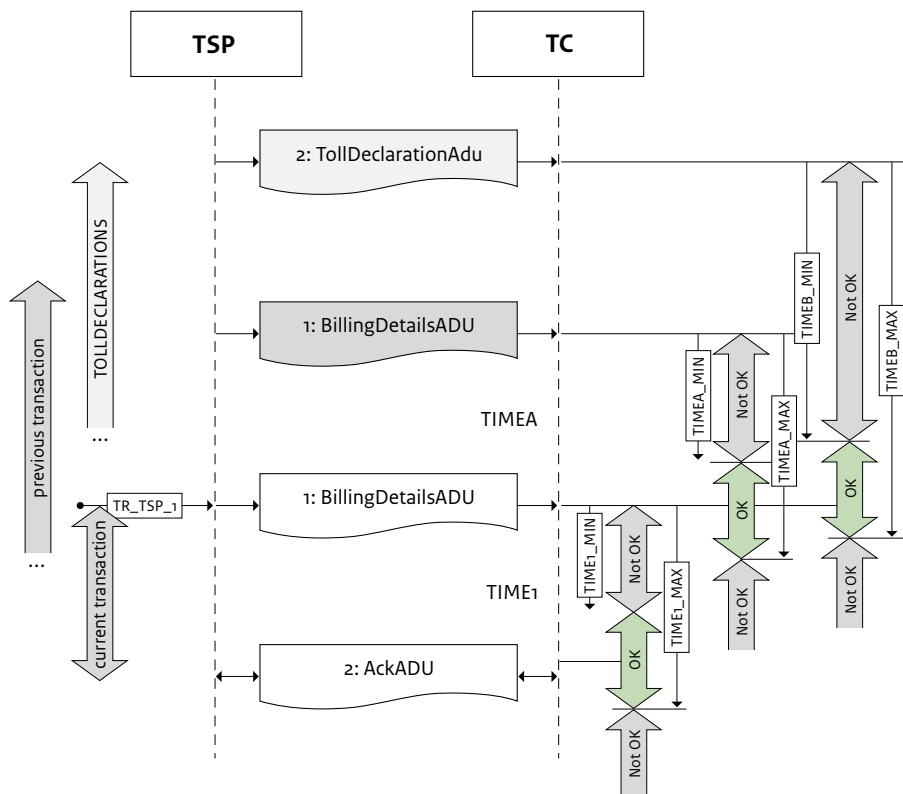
TSP

TC

2: TollDeclarationAdu

TOLLDECLARATIONS

...

previous transaction

...

1: BillingDetailsADU

TIMEB_MIN

Not OK

TIMEB_MAX

TIMEA_MIN

Not OK

TIMEA_MAX

TIMEA

OK

OK

TR_TSP_1

1: BillingDetailsADU

current transaction

TIME1_MIN

Not OK

TIME1_MAX

TIME1

Not OK

Not OK

2: AckADU

OK

Not OK